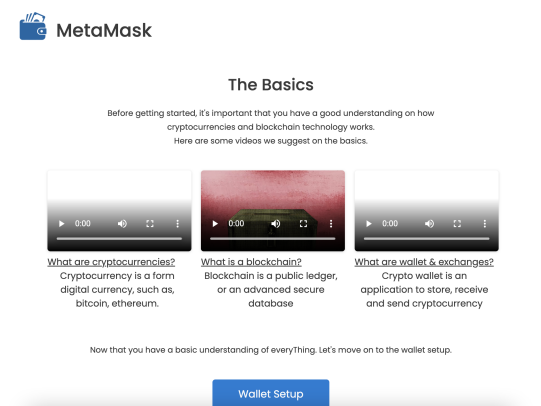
MetaMask

The Basics

Before getting started, it's important that you have a good understanding on how cryptocurrencies and blockchain technology works.
Here are some videos we suggest on the basics.

0:00

0:00

0:00

What are cryptocurrencies?
Cryptocurrency is a form digital currency, such as, bitcoin, ethereum.

What is a blockchain?
Blockchain is a public ledger, or an advanced secure database

What are wallet & exchanges?
Crypto wallet is an application to store, receive and send cryptocurrency

Now that you have a basic understanding of everyThing. Let's move on to the wallet setup.

Wallet Setup